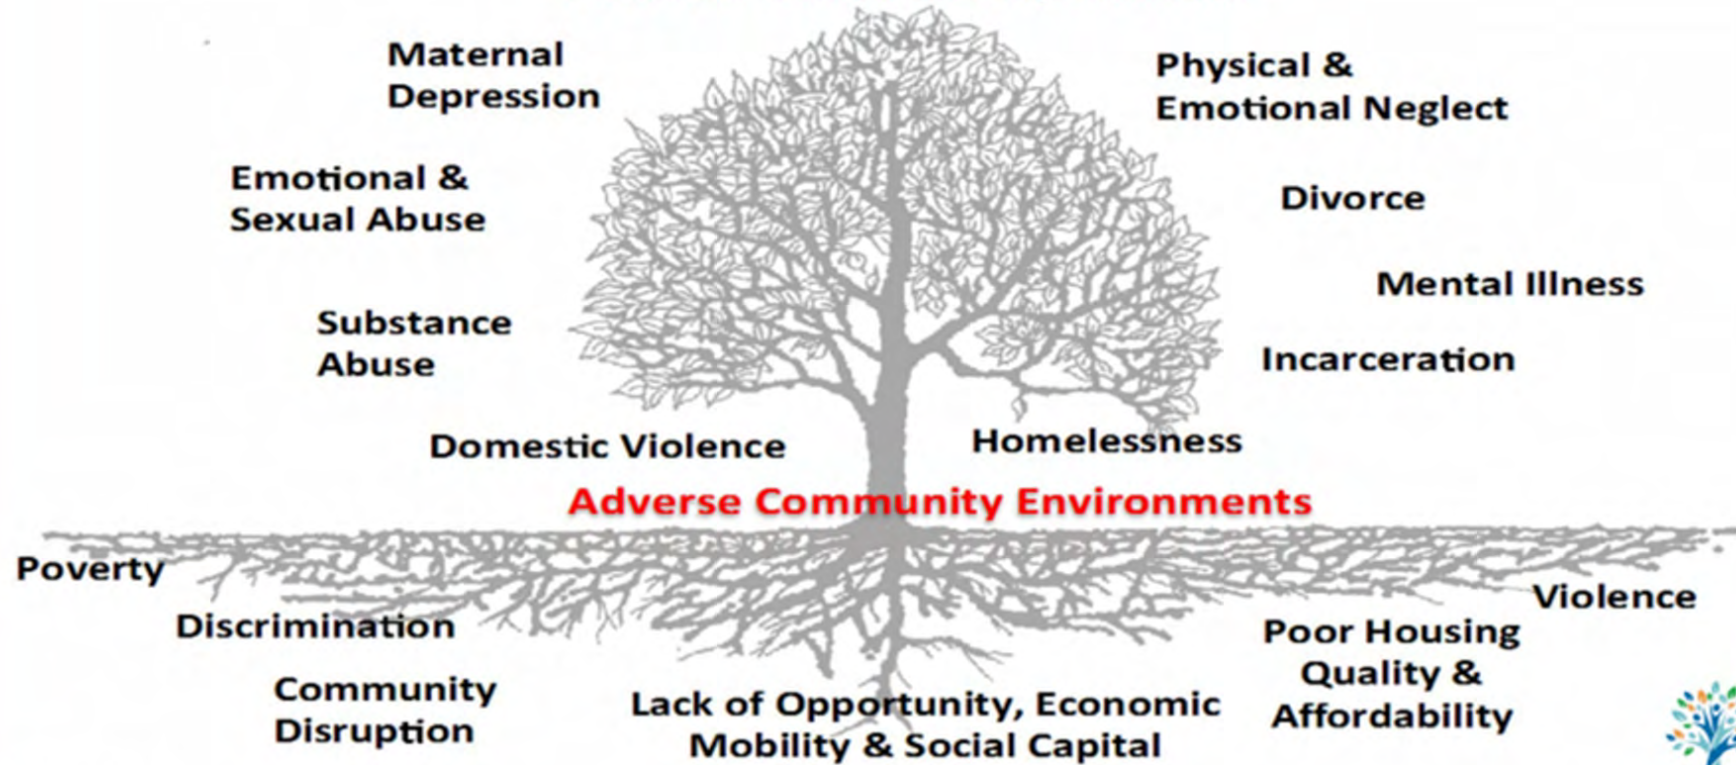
Maternal Depression

Physical & Emotional Neglect

Emotional & Sexual Abuse

Divorce

Mental Illness

Substance Abuse

Incarceration

Domestic Violence

Homelessness

Adverse Community Environments

Poverty

Discrimination

Community Disruption

Lack of Opportunity, Economic Mobility & Social Capital

Poor Housing Quality & Affordability

Violence